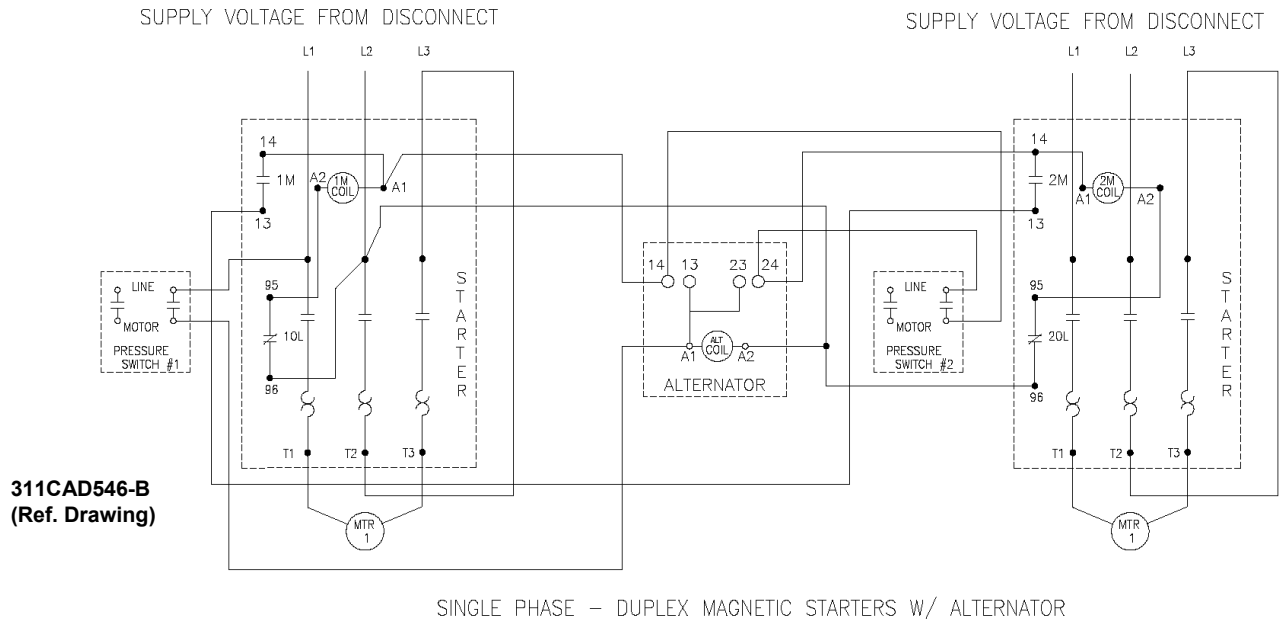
SUPPLY VOLTAGE FROM DISCONNECT

L1 L2 L3

14
1M
A2 1M COIL A1
13

LINE
MOTOR
PRESSURE SWITCH #1

95
1OL
96

STARTER

T1 T2 T3

MTR 1

14 13 23 24
A1 ALT COIL A2
ALTERNATOR

LINE
MOTOR
PRESSURE SWITCH #2

SUPPLY VOLTAGE FROM DISCONNECT

L1 L2 L3

14
2M
A1 2M COIL A2
13

95
2OL
96

STARTER

T1 T2 T3

MTR 1

311CAD546-B
(Ref. Drawing)

SINGLE PHASE – DUPLEX MAGNETIC STARTERS W/ ALTERNATOR